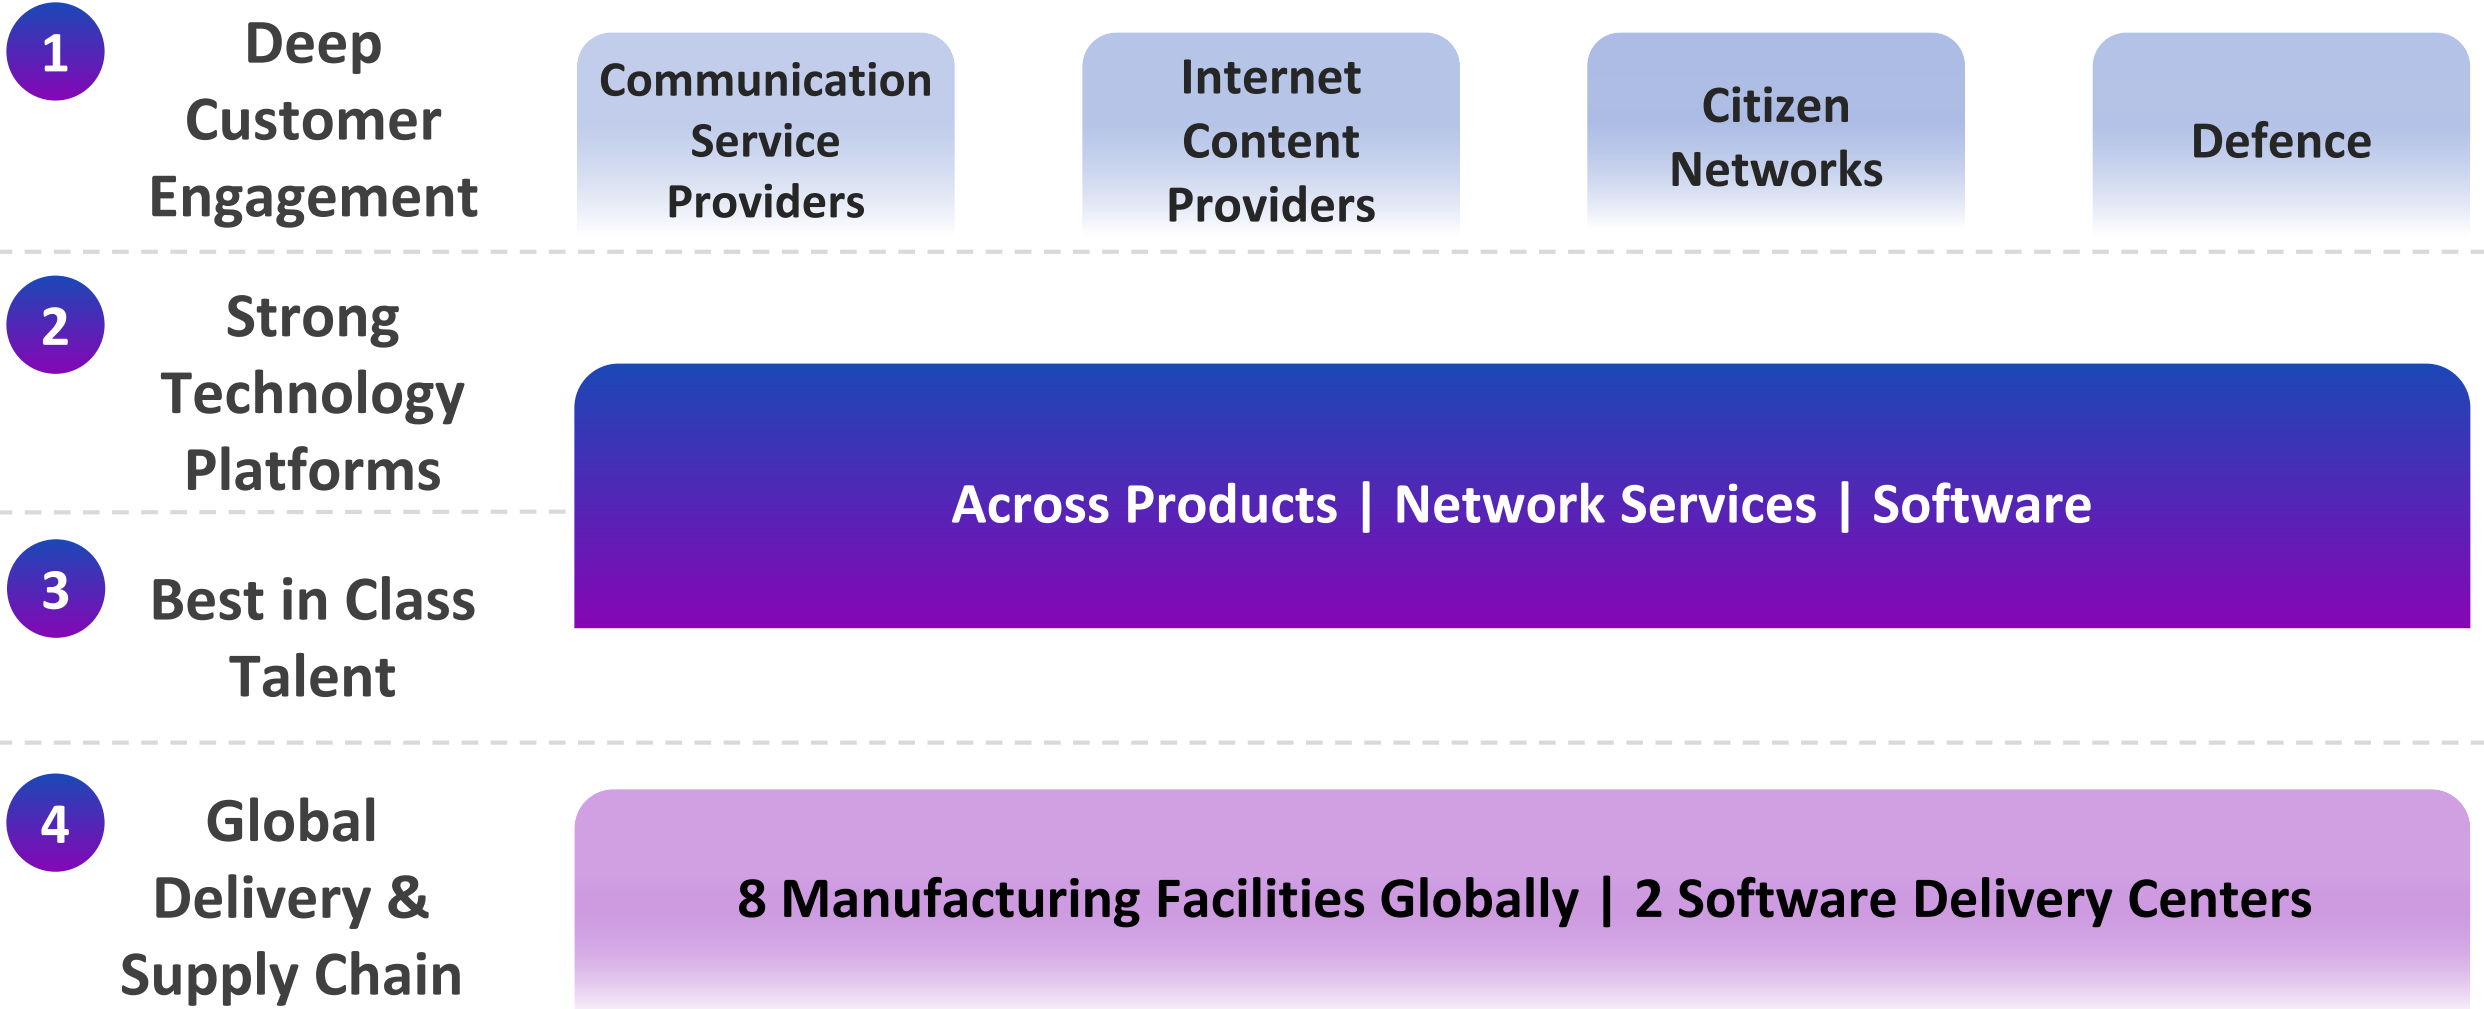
1 Deep Customer Engagement

Communication Service Providers

Internet Content Providers

Citizen Networks

Defence

2 Strong Technology Platforms

3 Best in Class Talent

Across Products | Network Services | Software

4 Global Delivery & Supply Chain

8 Manufacturing Facilities Globally | 2 Software Delivery Centers